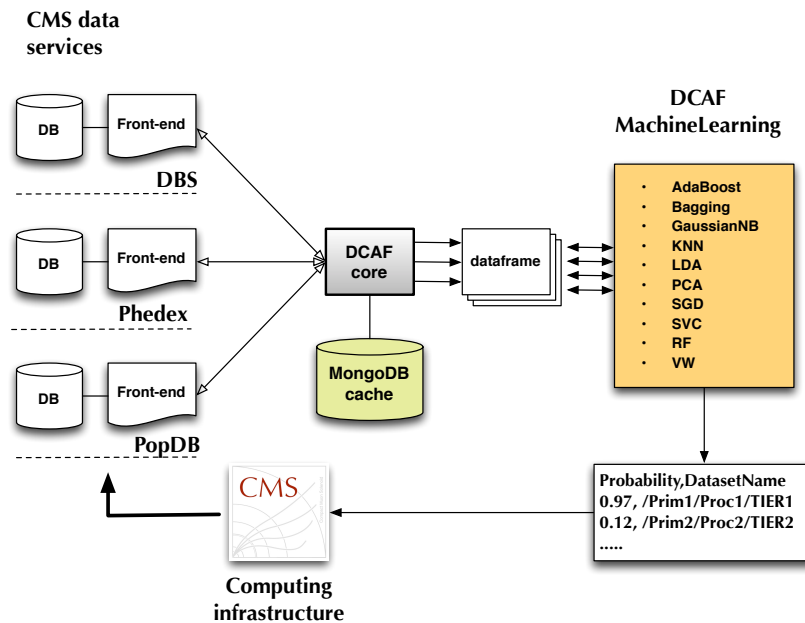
CMS data services

DB

Front-end

DBS

DB

Front-end

Phedex

DB

Front-end

PopDB

DCAF core

MongoDB cache

dataframe

DCAF MachineLearning

- AdaBoost
- Bagging
- GaussianNB
- KNN
- LDA
- PCA
- SGD
- SVC
- RF
- VW

Probability,DatasetName
0.97, /Prim1/Proc1/TIER1
0.12, /Prim2/Proc2/TIER2
.....

CMS

Computing infrastructure